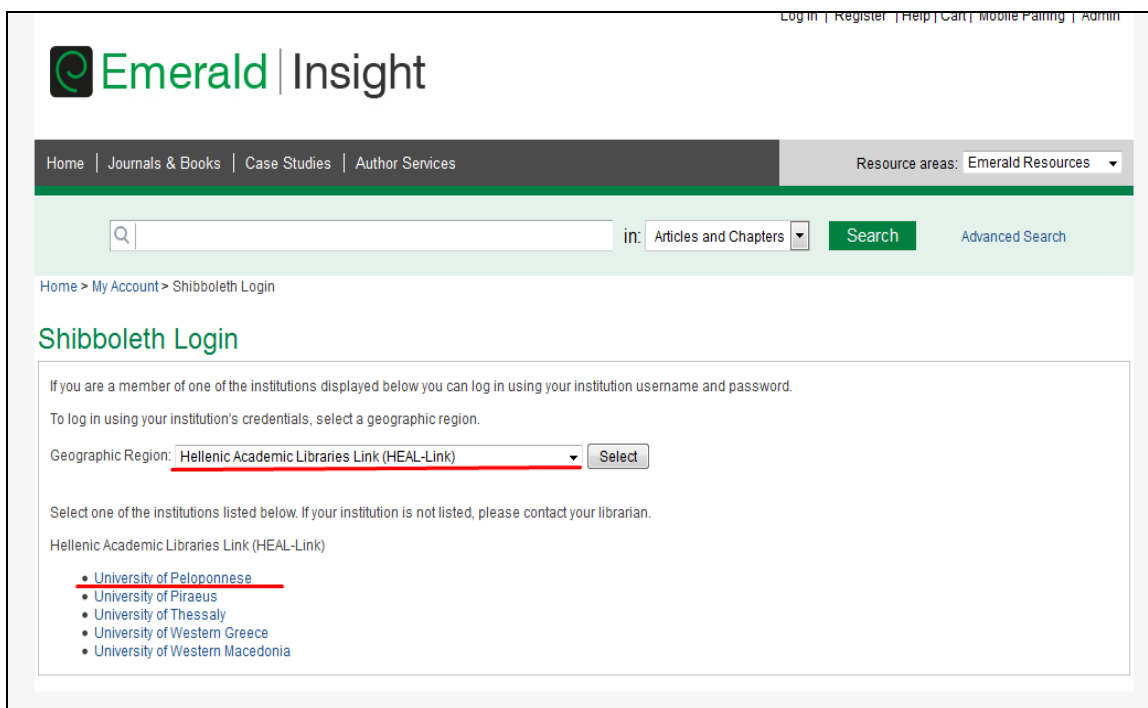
Log in | Register | Help | Cart | Mobile Pairing | Admin

Emerald | Insight

Home | Journals & Books | Case Studies | Author Services

Resource areas: Emerald Resources

in: Articles and Chapters

Search

Advanced Search

Home > My Account > Shibboleth Login

Shibboleth Login

If you are a member of one of the institutions displayed below you can log in using your institution username and password.

To log in using your institution's credentials, select a geographic region.

Geographic Region: Hellenic Academic Libraries Link (HEAL-Link) Select

Select one of the institutions listed below. If your institution is not listed, please contact your librarian.

Hellenic Academic Libraries Link (HEAL-Link)

- University of Peloponnese
- University of Piraeus
- University of Thessaly
- University of Western Greece
- University of Western Macedonia